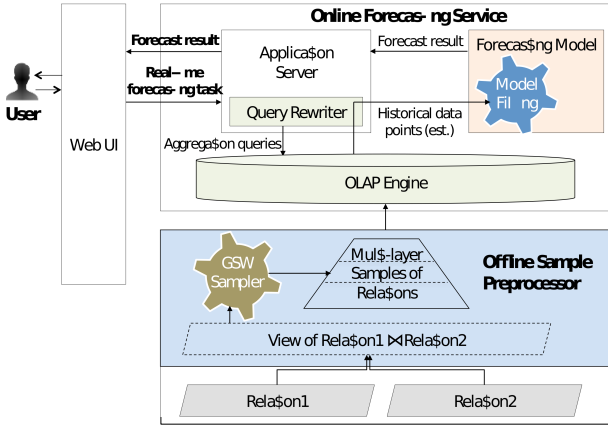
User

Web UI

Online Forecas- ng Service

Forecast result

Real– me forecas- ng task

Applica$on Server

Query Rewriter

Forecast result

Forecas$ng Model

Model Fi ng

Historical data points (est.)

Aggrega$on queries

OLAP Engine

GSW Sampler

Mul$-layer Samples of Rela$ons

Offline Sample Preprocessor

View of Rela$on1 ⋈ Rela$on2

Rela$on1

Rela$on2